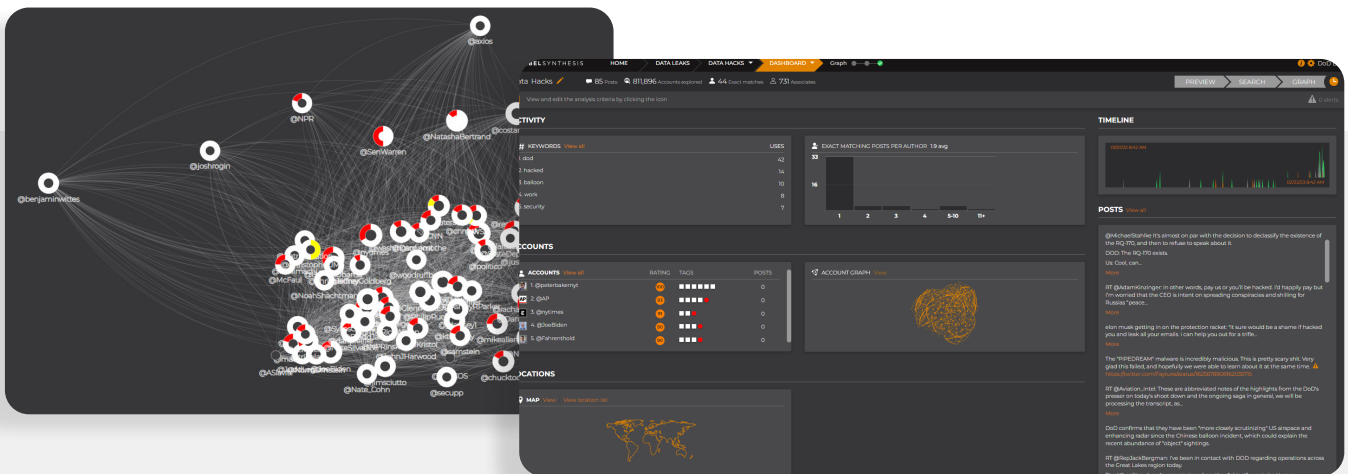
@axios
@NPR
@NatashaBertrand
@SenWarren
@joshrogin
@benjaminwittes
@McFaul
@NoahShachtman
@woodruff
@politico
@mikeallen
@Nate_Cohn
@secupp
@chucktodd
@jimsciutto
@ASlavitt
@JohnHarwood
@jamstein

ELSYNTHESIS HOME DATA LEAKS DATA HACKS DASHBOARD Graph
ta Hacks 85 Posts 811,896 Accounts explored 44 Exact matches 731 Associates
PREVIEW SEARCH GRAPH
View and edit the analysis criteria by clicking the icon
0 alerts

CTIVITY
KEYWORDS View all USES
1. dod 42
2. hacked 14
3. balloon 10
4. work 8
5. security 7

EXACT MATCHING POSTS PER AUTHOR 1.9 avg
33
16
1 2 3 4 5-10 11+

TIMELINE

CCOUNTS
ACCOUNTS View all RATING TAGS POSTS
1. @peterbakernyt 0
2. @AP 0
3. @nytimes 0
4. @JoeBiden 0
5. @Fahrenthold 0

ACCOUNT GRAPH View

OCATIONS
MAP View View location list

POSTS View all
@MichaelStahlie It's almost on par with the decision to declassify the existence of the RQ-170, and then to refuse to speak about it.
DOD: The RQ-170 exists.
Us: Cool, can...
More
RT @AdamKinzinger: In other words, pay us or you'll be hacked. I'd happily pay but I'm worried that the CEO is intent on spreading conspiracies and shilling for Russias "peace...
More
elon musk getting in on the protection racket: "it sure would be a shame if hacked you and leak all your emails. i can help you out for a trifle...
The "PIPEDREAM" malware is incredibly malicious. This is pretty scary shit. Very glad this failed, and hopefully we were able to learn about it at the same time.
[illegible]
RT @Aviation_Intel: These are abbreviated notes of the highlights from the DoD's presser on today's shoot down and the ongoing saga in general, we will be processing the transcript, as...
More
DoD confirms that they have been "more closely scrutinizing" US airspace and enhancing radar since the Chinese balloon incident, which could explain the recent abundance of "object" sightings.
RT @RepJackBergman: I've been in contact with DOD regarding operations across the Great Lakes region today.